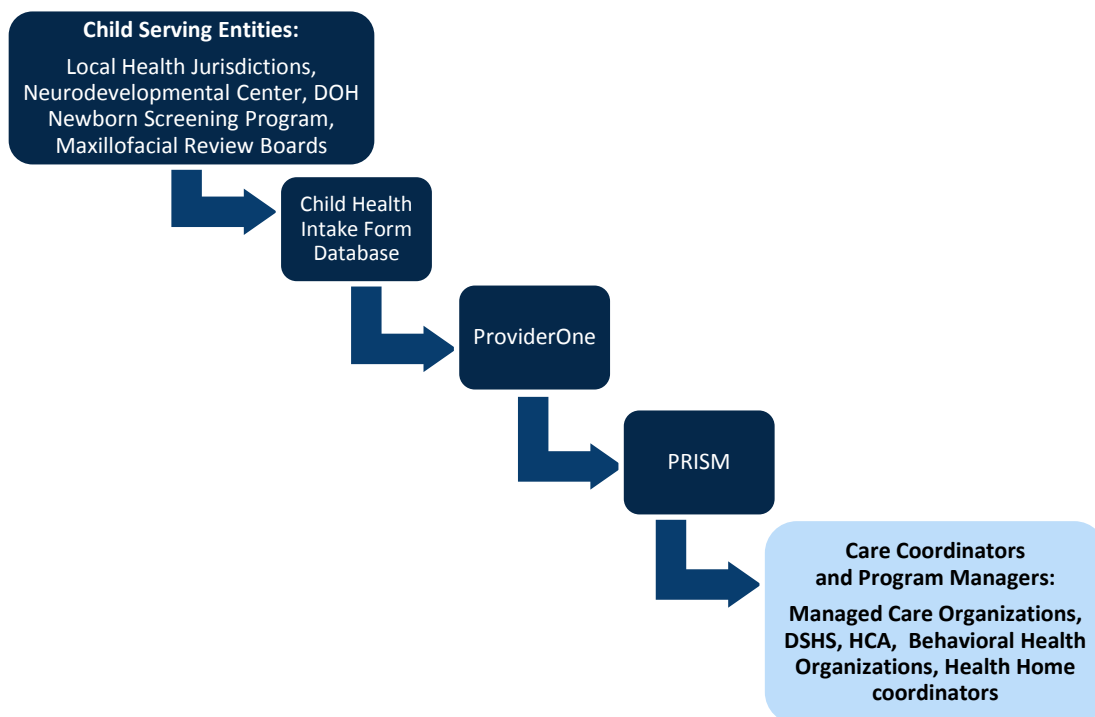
Child Serving Entities:

Local Health Jurisdictions, Neurodevelopmental Center, DOH Newborn Screening Program, Maxillofacial Review Boards

Child Health Intake Form Database

ProviderOne

PRISM

Care Coordinators and Program Managers:

Managed Care Organizations, DSHS, HCA, Behavioral Health Organizations, Health Home coordinators